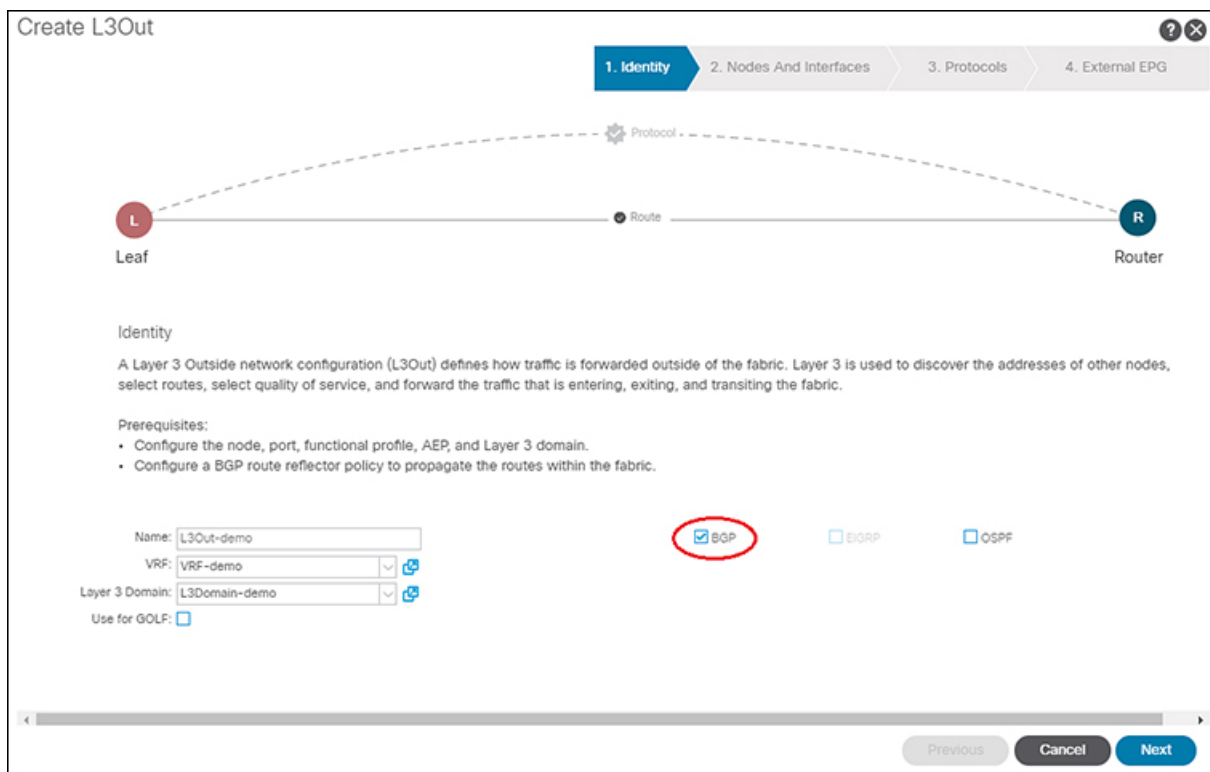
Create L3Out

1. Identity 2. Nodes And Interfaces 3. Protocols 4. External EPG

Protocol

L

Route

R

Leaf

Router

Identity

A Layer 3 Outside network configuration (L3Out) defines how traffic is forwarded outside of the fabric. Layer 3 is used to discover the addresses of other nodes, select routes, select quality of service, and forward the traffic that is entering, exiting, and transiting the fabric.

Prerequisites:
• Configure the node, port, functional profile, AEP, and Layer 3 domain.
• Configure a BGP route reflector policy to propagate the routes within the fabric.

Name: L3Out-demo
VRF: VRF-demo
Layer 3 Domain: L3Domain-demo
Use for GOLF:

BGP
EIGRP
OSPF

Previous
Cancel
Next